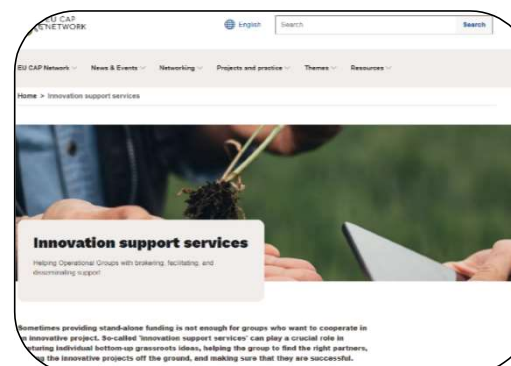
EU CAP NETWORK

English

Search

Search

EU CAP Network News & Events Networking Projects and practice Themes Resources

Home > Innovation support services

Innovation support services

Helping Operational Groups with brokering, facilitating, and disseminating support

Sometimes providing stand-alone funding is not enough for groups who want to cooperate in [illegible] innovative project. So-called 'innovation support services' can play a crucial role in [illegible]turing individual bottom-up grassroots ideas, helping the group to find the right partners, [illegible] the innovative projects off the ground, and making sure that they are successful.